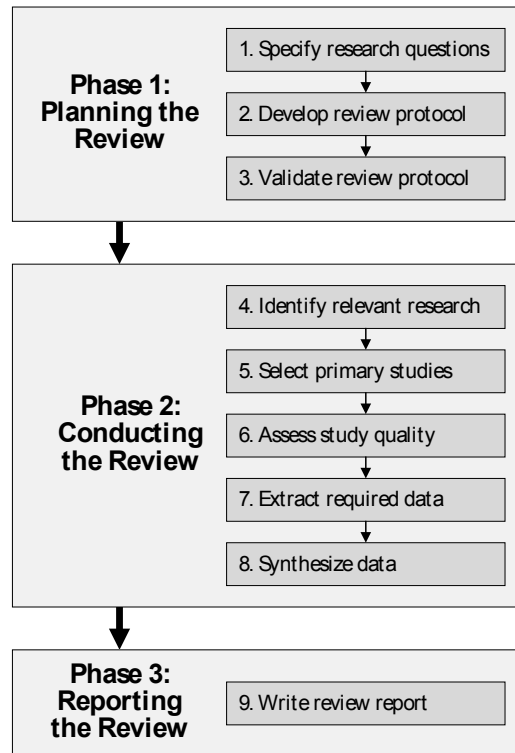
Phase 1: Planning the Review

1. Specify research questions

2. Develop review protocol

3. Validate review protocol

Phase 2: Conducting the Review

4. Identify relevant research

5. Select primary studies

6. Assess study quality

7. Extract required data

8. Synthesize data

Phase 3: Reporting the Review

9. Write review report